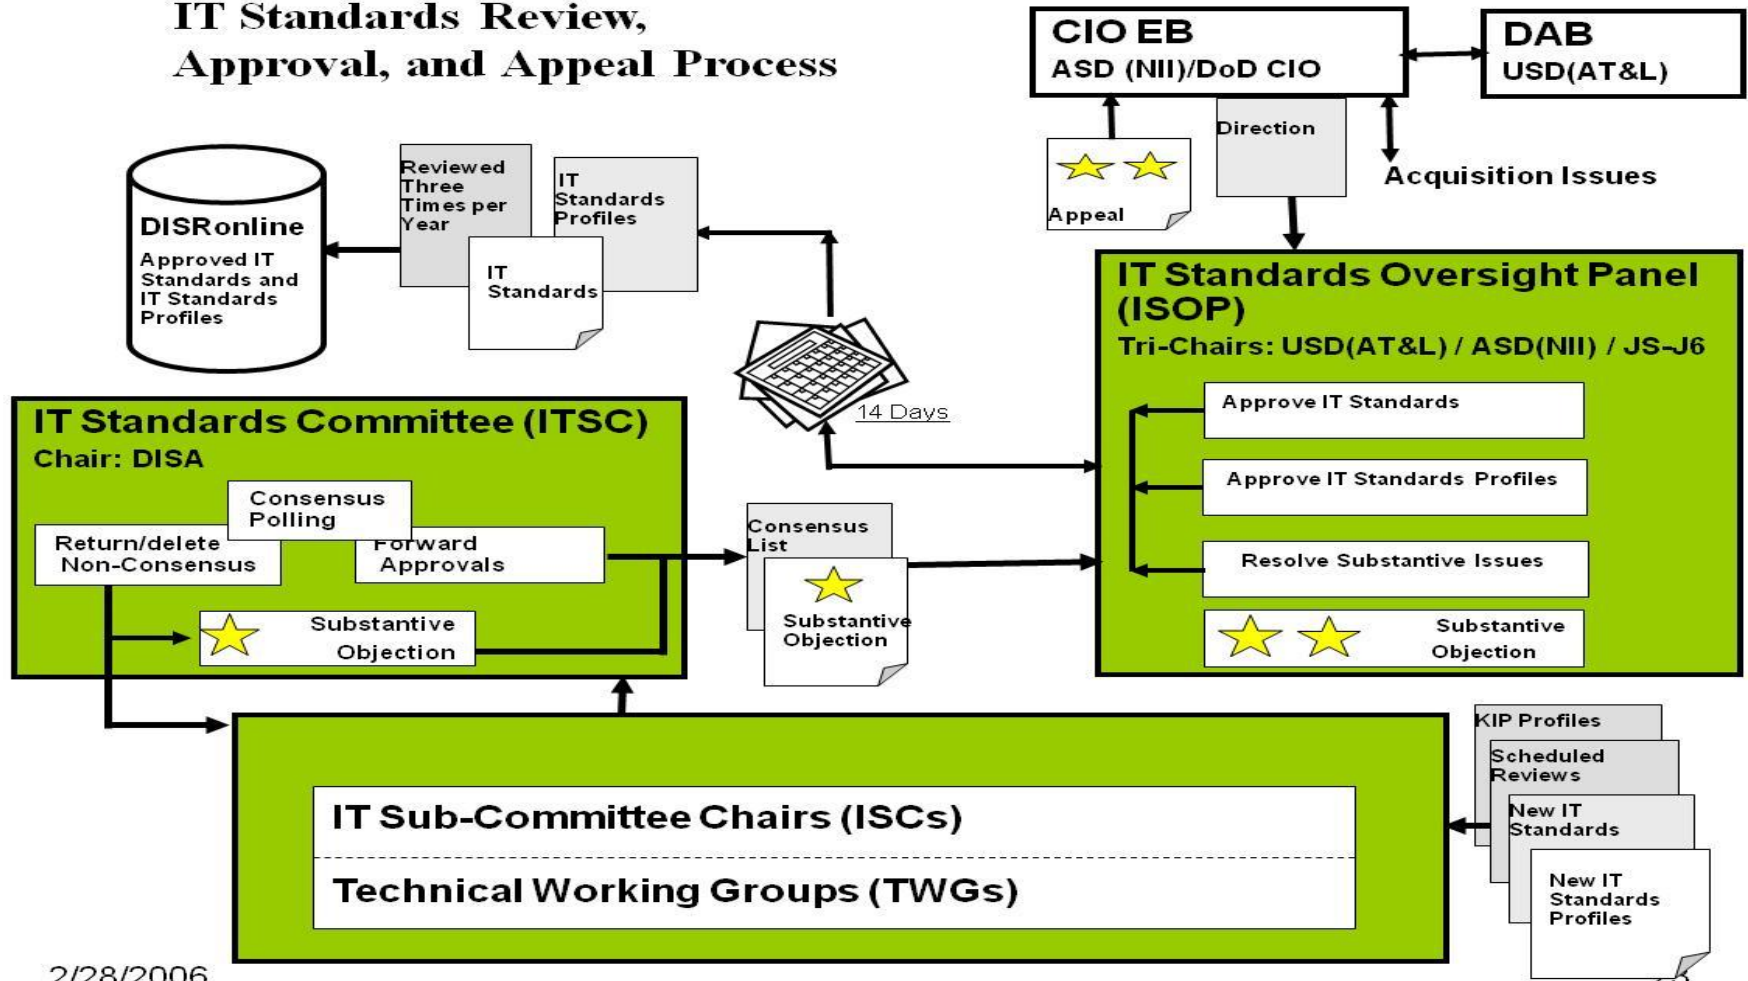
IT Standards Review, Approval, and Appeal Process

CIO EB
ASD (NII)/DoD CIO

DAB
USD(AT&L)

Appeal

Direction

Acquisition Issues

DISRonline
Approved IT Standards and IT Standards Profiles

Reviewed Three Times per Year

IT Standards Profiles

IT Standards

14 Days

IT Standards Oversight Panel (ISOP)
Tri-Chairs: USD(AT&L) / ASD(NII) / JS-J6

Approve IT Standards

Approve IT Standards Profiles

Resolve Substantive Issues

Substantive Objection

IT Standards Committee (ITSC)
Chair: DISA

Consensus Polling

Return/delete Non-Consensus

Forward Approvals

Substantive Objection

Consensus List

Substantive Objection

KIP Profiles

Scheduled Reviews

New IT Standards

New IT Standards Profiles

IT Sub-Committee Chairs (ISCs)

Technical Working Groups (TWGs)

2/28/2006